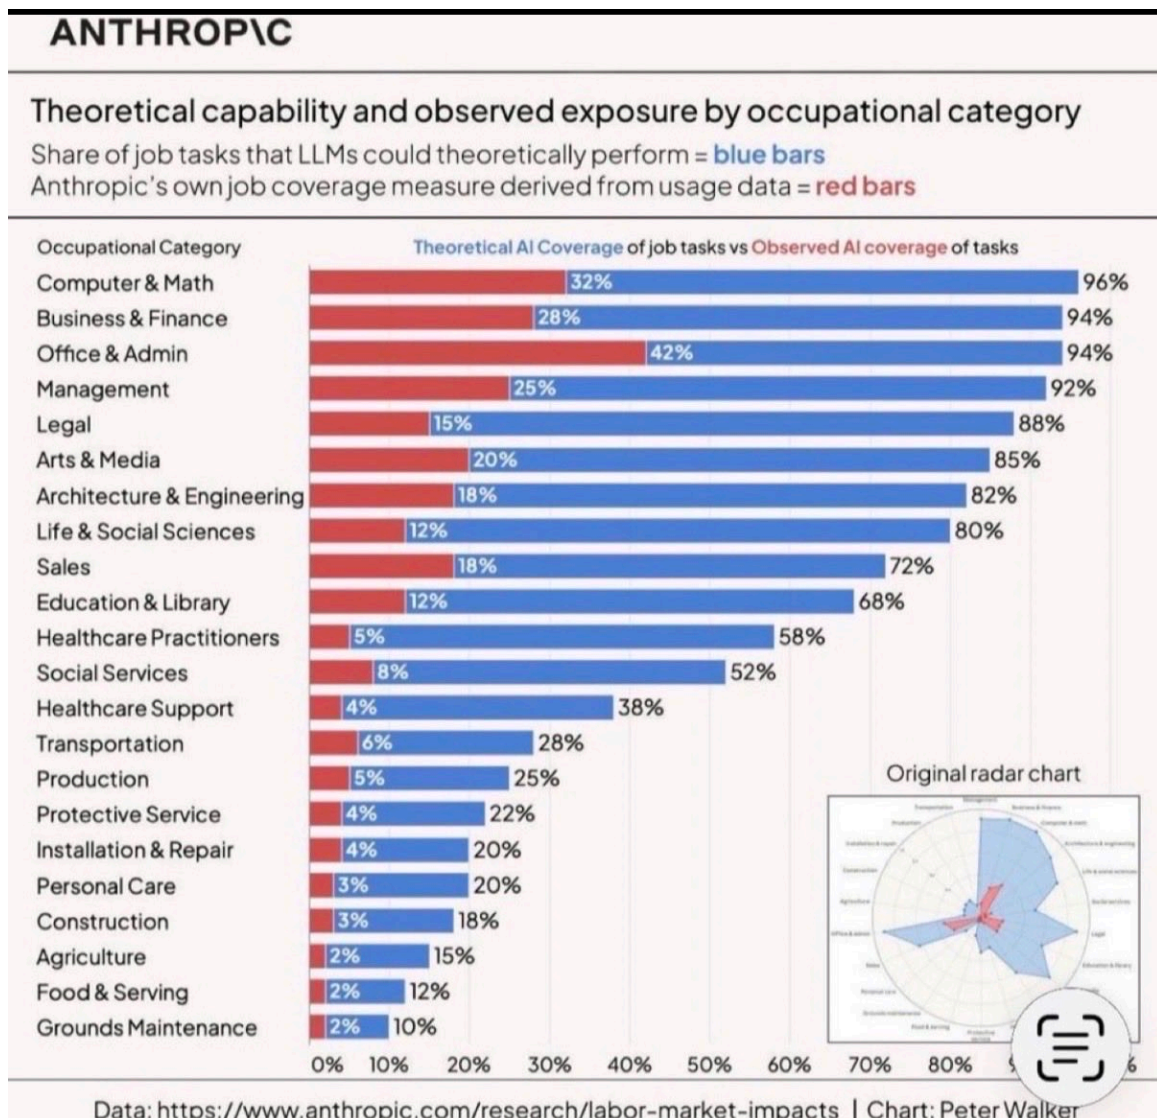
ANTHROP\C

Theoretical capability and observed exposure by occupational category

Share of job tasks that LLMs could theoretically perform = blue bars
Anthropic's own job coverage measure derived from usage data = red bars

| Occupational Category | Theoretical AI Coverage of job tasks vs Observed AI coverage of tasks | |
|---|---|---|
| Computer & Math | 32% | 96% |
| Business & Finance | 28% | 94% |
| Office & Admin | 42% | 94% |
| Management | 25% | 92% |
| Legal | 15% | 88% |
| Arts & Media | 20% | 85% |
| Architecture & Engineering | 18% | 82% |
| Life & Social Sciences | 12% | 80% |
| Sales | 18% | 72% |
| Education & Library | 12% | 68% |
| Healthcare Practitioners | 5% | 58% |
| Social Services | 8% | 52% |
| Healthcare Support | 4% | 38% |
| Transportation | 6% | 28% |
| Production | 5% | 25% |
| Protective Service | 4% | 22% |
| Installation & Repair | 4% | 20% |
| Personal Care | 3% | 20% |
| Construction | 3% | 18% |
| Agriculture | 2% | 15% |
| Food & Serving | 2% | 12% |
| Grounds Maintenance | 2% | 10% |

0% 10% 20% 30% 40% 50% 60% 70% 80% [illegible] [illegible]

Original radar chart

Data: https://www.anthropic.com/research/labor-market-impacts | Chart: Peter Walker